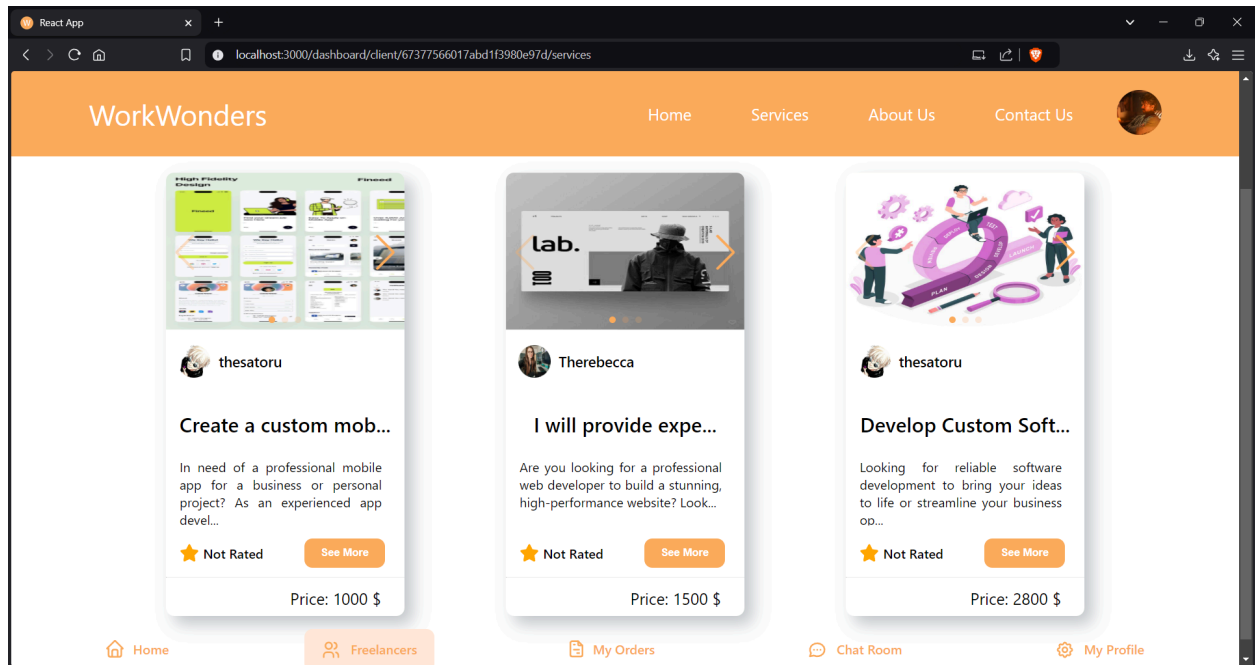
React App

localhost:3000/dashboard/client/67377566017abd1f3980e97d/services

WorkWonders

Home Services About Us Contact Us

High Fidelity Design Fineed

lab.

thesatoru

Create a custom mob...

In need of a professional mobile app for a business or personal project? As an experienced app devel...

Not Rated

See More

Price: 1000 $

Therebecca

I will provide expe...

Are you looking for a professional web developer to build a stunning, high-performance website? Look...

Not Rated

See More

Price: 1500 $

PLAN DESIGN DEVELOP TEST LAUNCH

thesatoru

Develop Custom Soft...

Looking for reliable software development to bring your ideas to life or streamline your business op...

Not Rated

See More

Price: 2800 $

Home Freelancers My Orders Chat Room My Profile